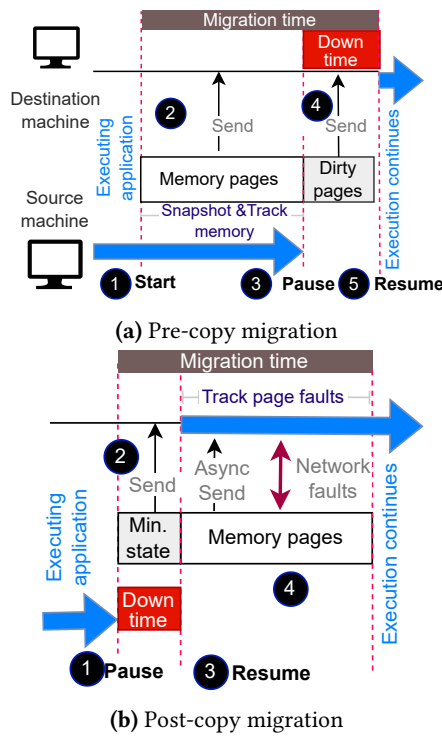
Migration time

Down time

Destination machine

Executing application

2

Send

4

Send

Execution continues

Memory pages

Dirty pages

Source machine

Snapshot &Track memory

1 Start

3 Pause

5 Resume

**(a)** Pre-copy migration

Migration time

Track page faults

2

Send

Async Send

Network faults

Execution continues

Executing application

Min. state

Memory pages

4

Down time

1 Pause

3 Resume

**(b)** Post-copy migration